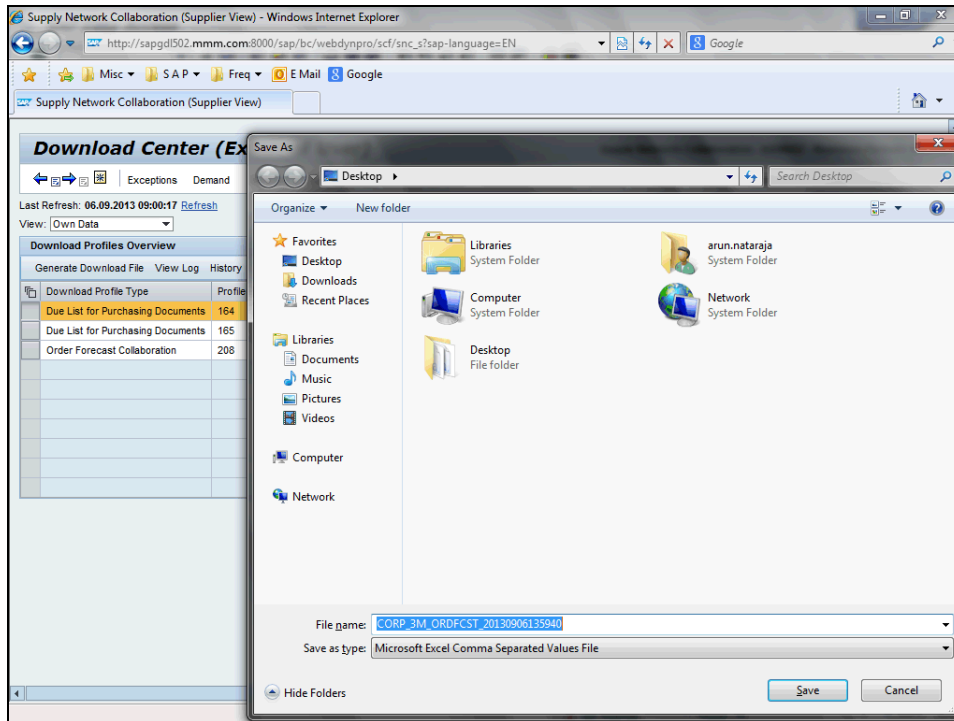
Supply Network Collaboration (Supplier View) - Windows Internet Explorer

http://sapgdl502.mmm.com:8000/sap/bc/webdynpro/scf/snc_s?sap-language=EN

Google

Misc ▾ SAP ▾ Freq ▾ E Mail Google

Supply Network Collaboration (Supplier View)

Download Center (Ex

Exceptions Demand

Last Refresh: 06.09.2013 09:00:17 Refresh

View: Own Data

Download Profiles Overview

Generate Download File View Log History

| Download Profile Type | Profile |
|---|---|
| Due List for Purchasing Documents | 164 |
| Due List for Purchasing Documents | 165 |
| Order Forecast Collaboration | 208 |

Save As

Desktop ▸

Search Desktop

Organize ▾ New folder

Favorites
Desktop
Downloads
Recent Places

Libraries
Documents
Music
Pictures
Videos

Computer

Network

Libraries
System Folder

arun.nataraja
System Folder

Computer
System Folder

Network
System Folder

Desktop
File folder

File name: CORP_3M_ORDFCST_20130906135940

Save as type: Microsoft Excel Comma Separated Values File

Hide Folders

Save

Cancel